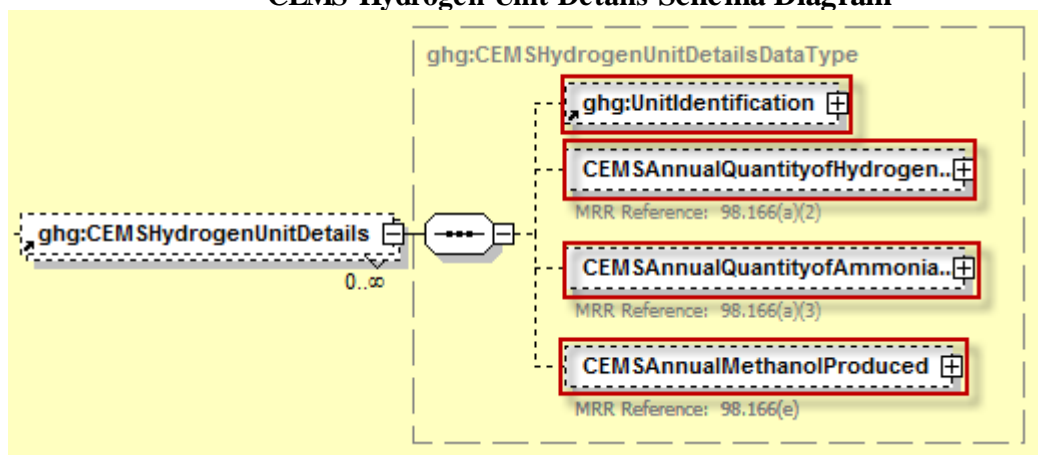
CEMS Hydrogen Unit Details Schema Diagram

ghg:CEMSHydrogenUnitDetailsDataType

ghg:UnitIdentification

CEMSAnnualQuantityofHydrogen..

MRR Reference: 98.166(a)(2)

ghg:CEMSHydrogenUnitDetails

0..∞

CEMSAnnualQuantityofAmmonia..

MRR Reference: 98.166(a)(3)

CEMSAnnualMethanolProduced

MRR Reference: 98.166(e)